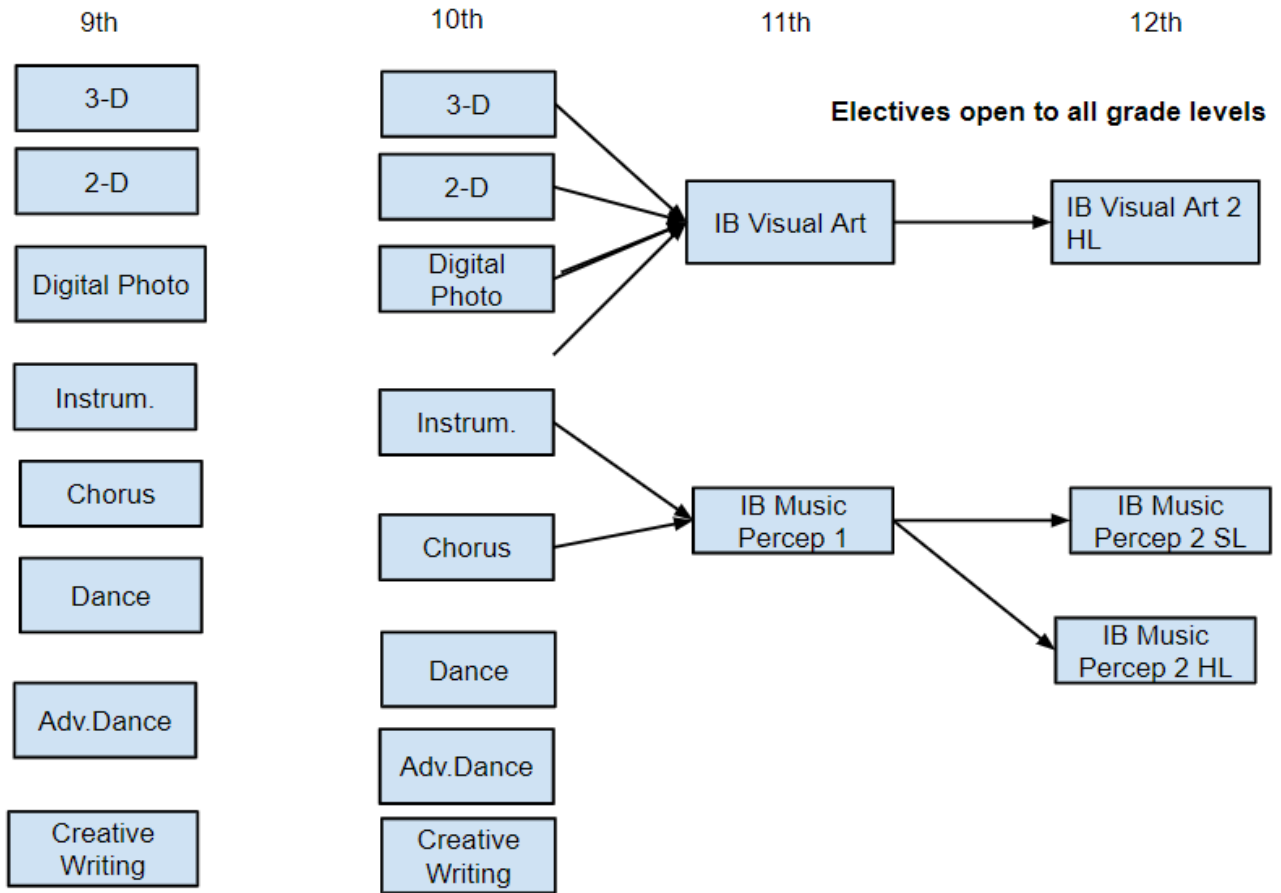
9th

10th

11th

12th

Electives open to all grade levels

3-D

2-D

Digital Photo

Instrum.

Chorus

Dance

Adv.Dance

Creative Writing

3-D

2-D

Digital Photo

Instrum.

Chorus

Dance

Adv.Dance

Creative Writing

IB Visual Art

IB Music Percep 1

IB Visual Art 2 HL

IB Music Percep 2 SL

IB Music Percep 2 HL